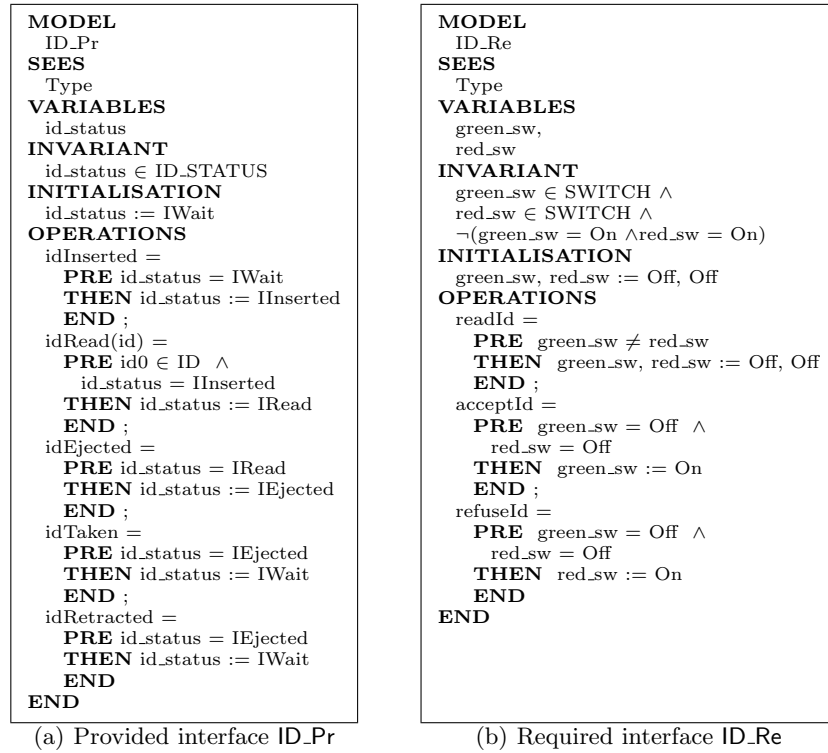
MODEL
ID_Pr
SEES
Type
VARIABLES
id_status
INVARIANT
id_status $\in$ ID_STATUS
INITIALISATION
id_status := IWait
OPERATIONS
idInserted =
PRE id_status = IWait
THEN id_status := IInserted
END ;
idRead(id) =
PRE id0 $\in$ ID $\wedge$
id_status = IInserted
THEN id_status := IRead
END ;
idEjected =
PRE id_status = IRead
THEN id_status := IEjected
END ;
idTaken =
PRE id_status = IEjected
THEN id_status := IWait
END ;
idRetracted =
PRE id_status = IEjected
THEN id_status := IWait
END
END

(a) Provided interface ID_Pr

MODEL
ID_Re
SEES
Type
VARIABLES
green_sw,
red_sw
INVARIANT
green_sw $\in$ SWITCH $\wedge$
red_sw $\in$ SWITCH $\wedge$
$\neg$(green_sw = On $\wedge$red_sw = On)
INITIALISATION
green_sw, red_sw := Off, Off
OPERATIONS
readId =
PRE green_sw $\neq$ red_sw
THEN green_sw, red_sw := Off, Off
END ;
acceptId =
PRE green_sw = Off $\wedge$
red_sw = Off
THEN green_sw := On
END ;
refuseId =
PRE green_sw = Off $\wedge$
red_sw = Off
THEN red_sw := On
END
END

(b) Required interface ID_Re